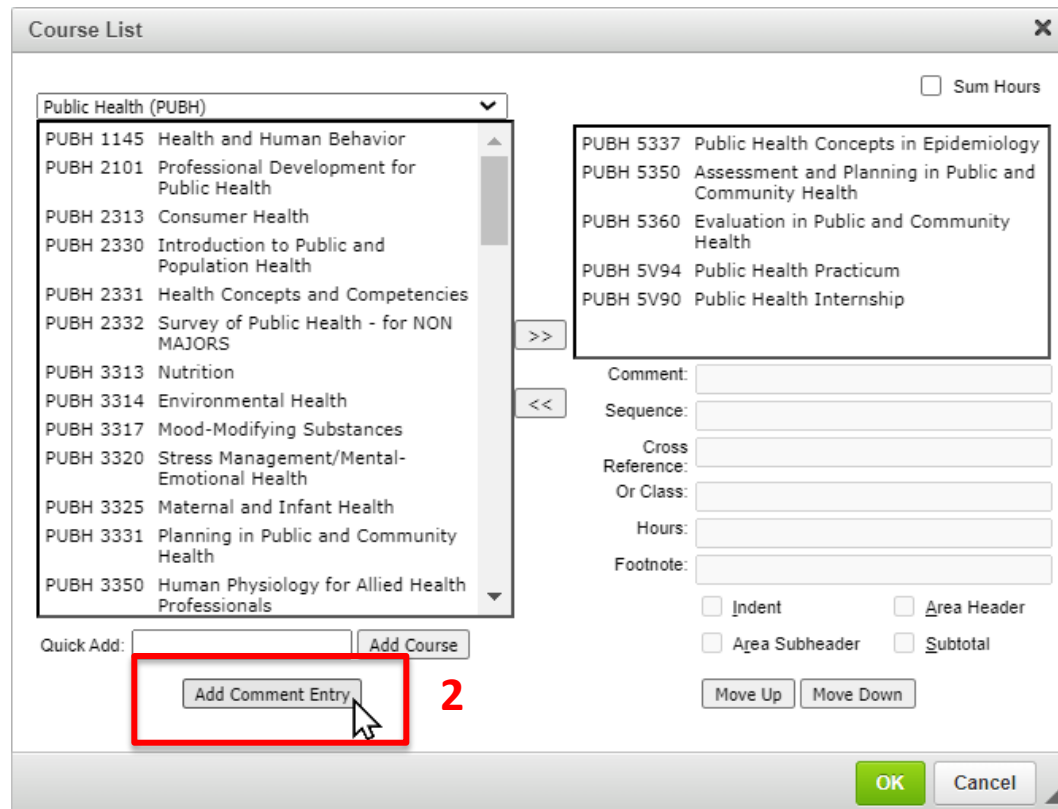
Course List

Sum Hours

Public Health (PUBH)

PUBH 1145 Health and Human Behavior
PUBH 2101 Professional Development for Public Health
PUBH 2313 Consumer Health
PUBH 2330 Introduction to Public and Population Health
PUBH 2331 Health Concepts and Competencies
PUBH 2332 Survey of Public Health - for NON MAJORS
PUBH 3313 Nutrition
PUBH 3314 Environmental Health
PUBH 3317 Mood-Modifying Substances
PUBH 3320 Stress Management/Mental-Emotional Health
PUBH 3325 Maternal and Infant Health
PUBH 3331 Planning in Public and Community Health
PUBH 3350 Human Physiology for Allied Health Professionals

>>
<<

PUBH 5337 Public Health Concepts in Epidemiology
PUBH 5350 Assessment and Planning in Public and Community Health
PUBH 5360 Evaluation in Public and Community Health
PUBH 5V94 Public Health Practicum
PUBH 5V90 Public Health Internship

Comment:
Sequence:
Cross Reference:
Or Class:
Hours:
Footnote:

Indent
Area Header
Area Subheader
Subtotal

Quick Add:
Add Course
Add Comment Entry
2

Move Up
Move Down

OK
Cancel